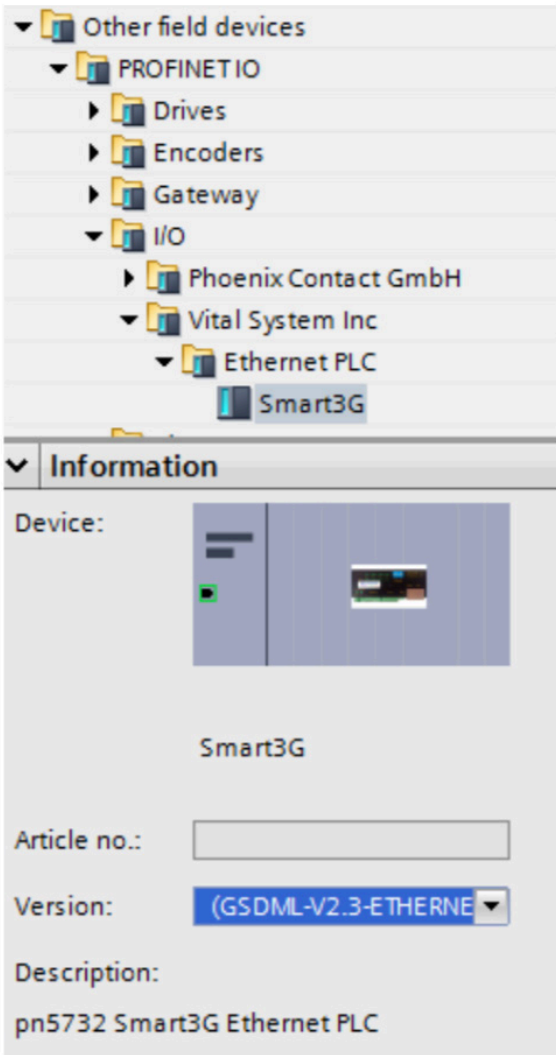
Other field devices
PROFINET IO
Drives
Encoders
Gateway
I/O
Phoenix Contact GmbH
Vital System Inc
Ethernet PLC
Smart3G

Information

Device:

Smart3G

Article no.:

Version: (GSDML-V2.3-ETHERNE

Description:

pn5732 Smart3G Ethernet PLC